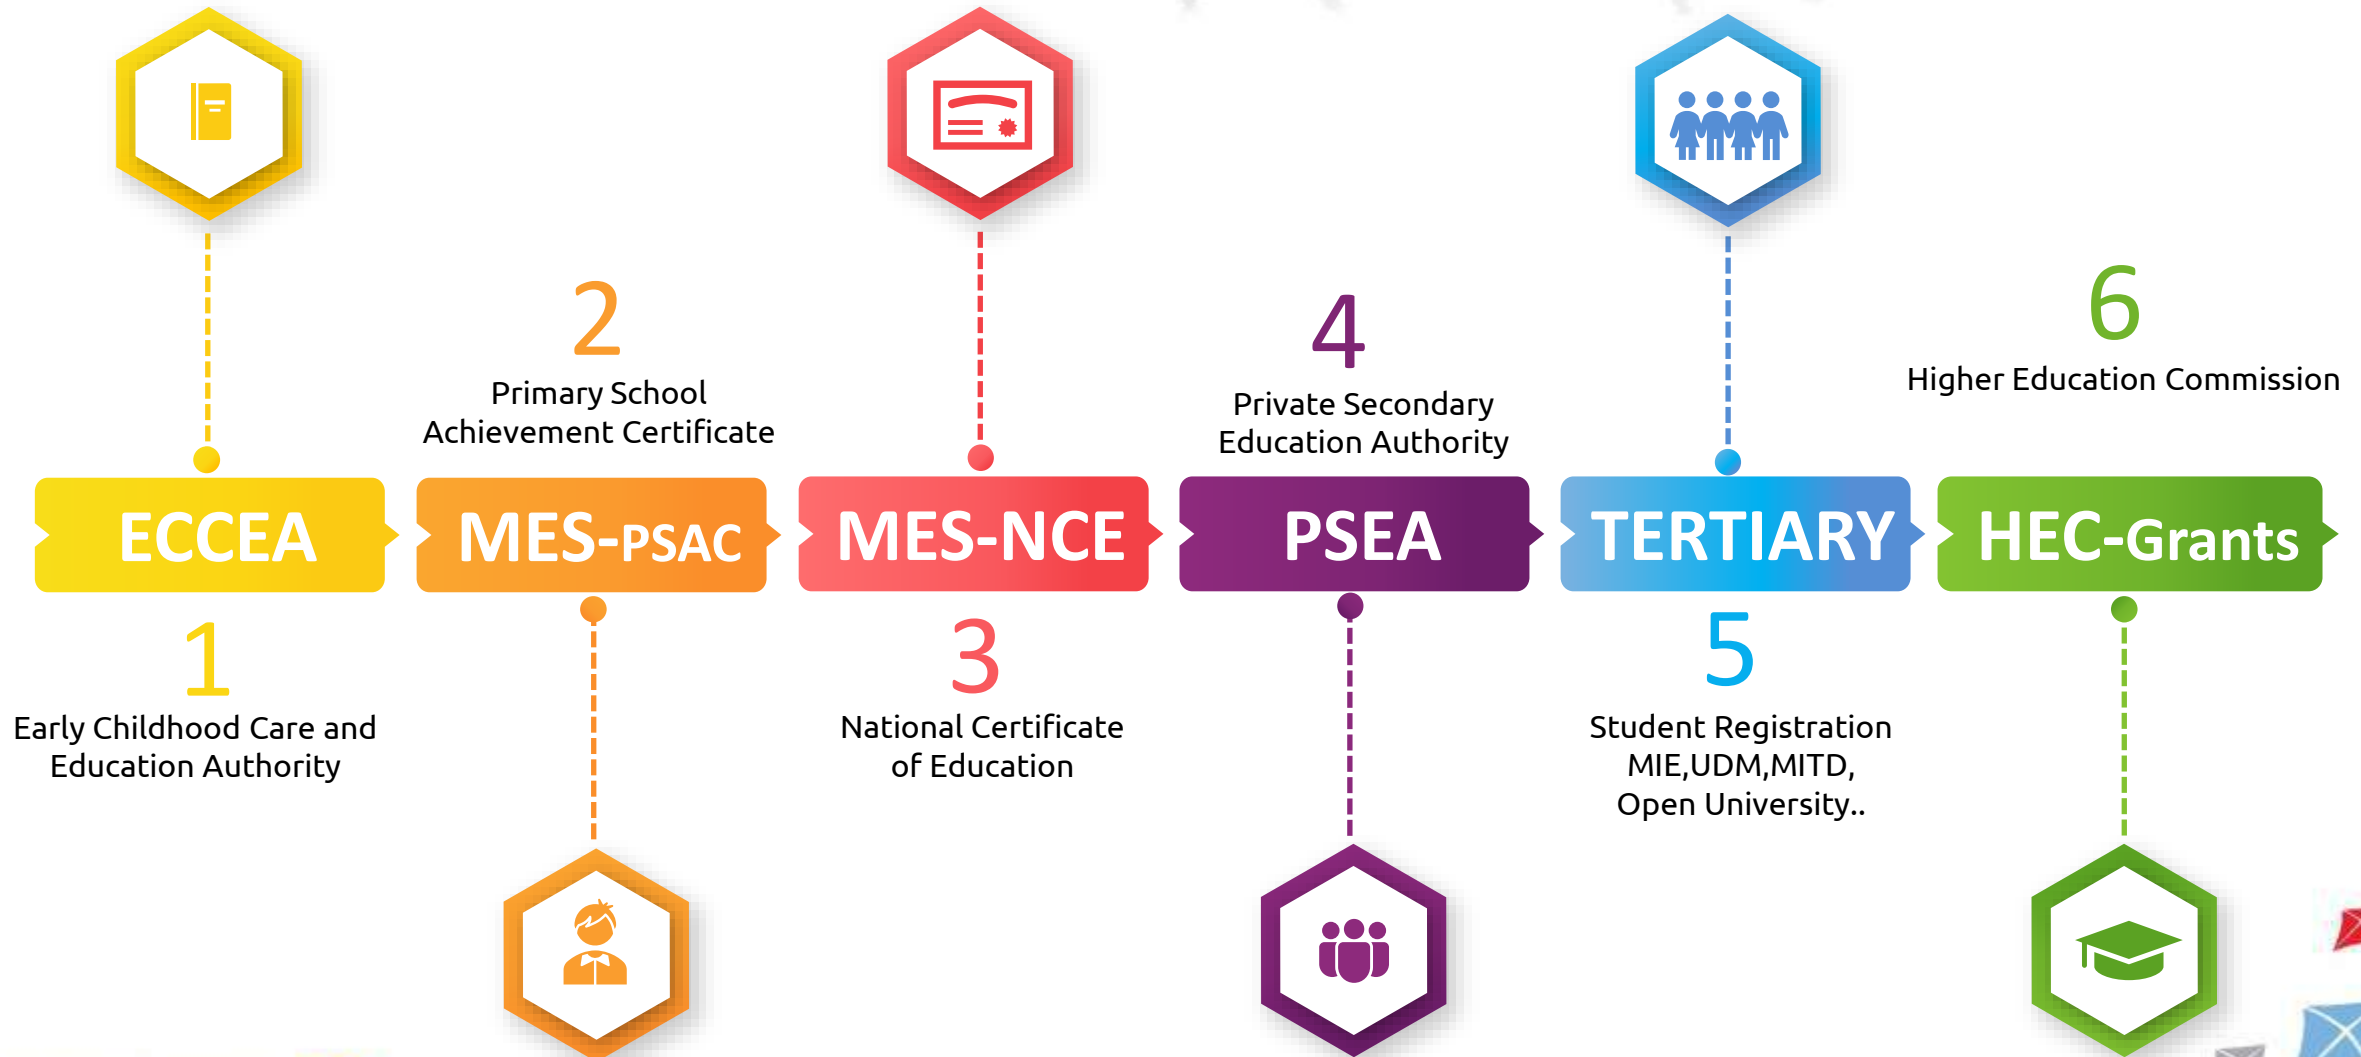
2
Primary School Achievement Certificate

4
Private Secondary Education Authority

6
Higher Education Commission

ECCEA

MES-PSAC

MES-NCE

PSEA

TERTIARY

HEC-Grants

1
Early Childhood Care and Education Authority

3
National Certificate of Education

5
Student Registration MIE,UDM,MITD, Open University..